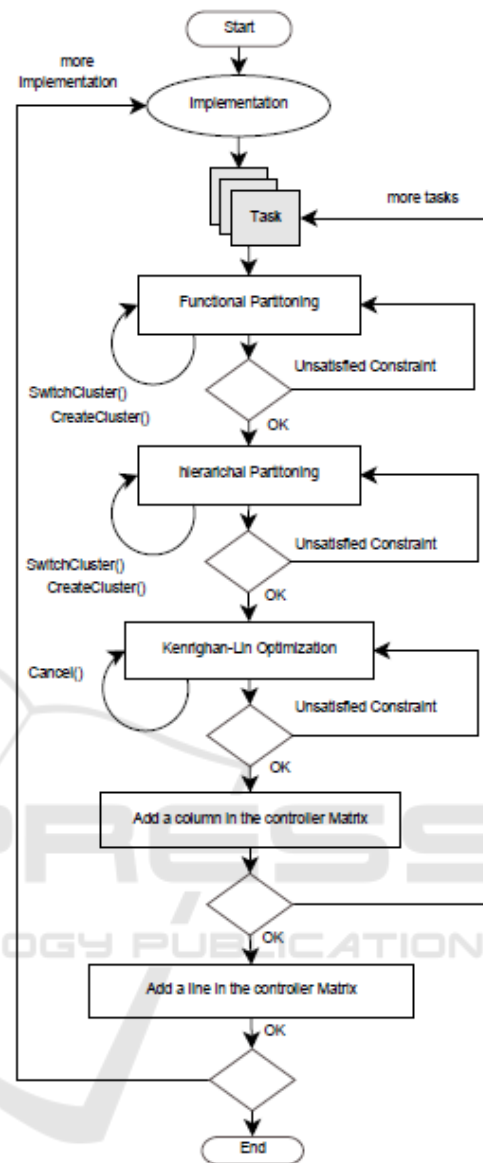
Start

more Implementation

Implementation

Task

more tasks

Functional Partitoning

Unsatisfied Constraint

SwitchCluster()
CreateCluster()

OK

hierarichal Partitoning

Unsatisfied Constraint

SwitchCluster()
CreateCluster()

OK

Kenrighan-Lin Optimization

Cancel()

Unsatisfied Constraint

OK

Add a column in the controller Matrix

OK

Add a line in the controller Matrix

OK

End

PRESS
OGY PUBLICATION